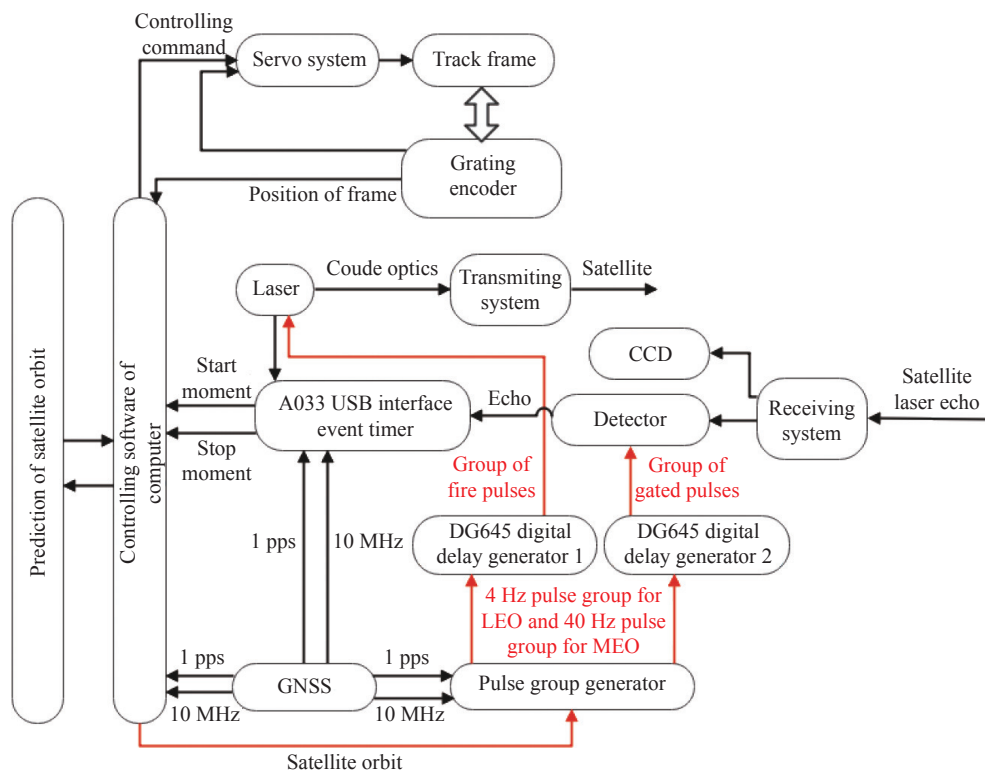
Controlling command

Servo system

Track frame

Grating encoder

Position of frame

Prediction of satellite orbit

Controlling software of computer

Laser

Coude optics

Transmiting system

Satellite

CCD

Start moment

A033 USB interface event timer

Echo

Detector

Receiving system

Satellite laser echo

Stop moment

Group of fire pulses

Group of gated pulses

1 pps

10 MHz

DG645 digital delay generator 1

DG645 digital delay generator 2

4 Hz pulse group for LEO and 40 Hz pulse group for MEO

1 pps

GNSS

1 pps

Pulse group generator

10 MHz

10 MHz

Satellite orbit